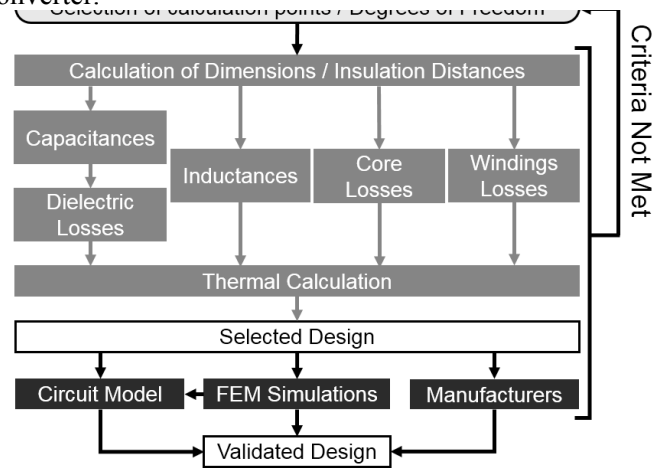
onverter.

Selection of calculation points / Degrees of Freedom

Calculation of Dimensions / Insulation Distances

Capacitances

Dielectric Losses

Inductances

Core Losses

Windings Losses

Thermal Calculation

Selected Design

Circuit Model

FEM Simulations

Manufacturers

Validated Design

Criteria Not Met